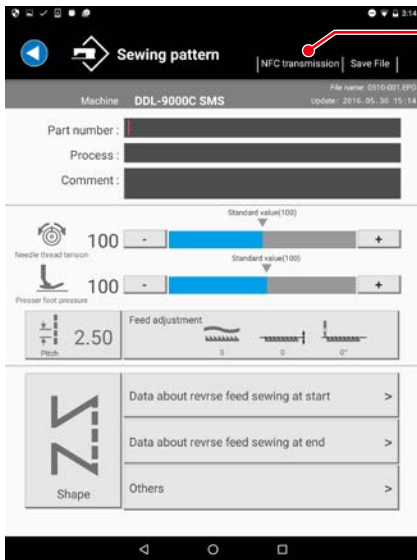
3:14

Sewing pattern

NFC transmission | Save File

Machine DDL-9000C SMS

File name: 0510-001.EP0
Update: 2016.05.30 15:14

Part number :

Process :

Comment :

Standard value(100)

100 - +

Needle thread tension

Standard value(100)

100 - +

Presser foot pressure

2.50

Pitch

Feed adjustment

S 0 0°

Data about revrse feed sewing at start >

Data about revrse feed sewing at end >

Others >

Shape